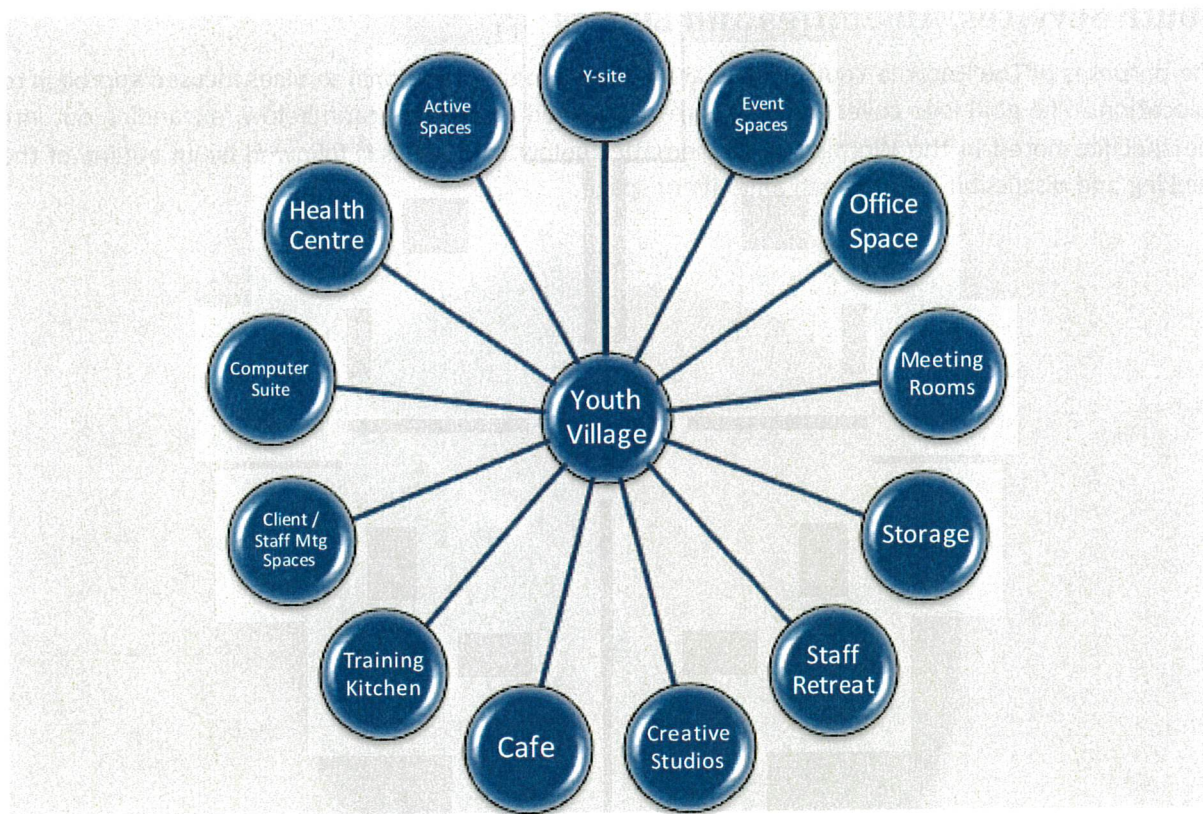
Youth Village

Y-site

Event Spaces

Office Space

Meeting Rooms

Storage

Staff Retreat

Creative Studios

Cafe

Training Kitchen

Client / Staff Mtg Spaces

Computer Suite

Health Centre

Active Spaces